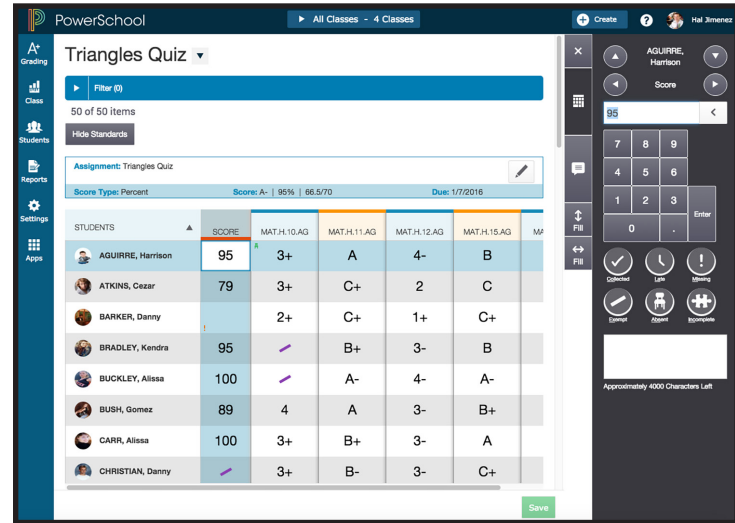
PowerSchool

All Classes - 4 Classes

Create

Hal Jimenez

Grading

Class

Students

Reports

Settings

Apps

Triangles Quiz

Filter (0)

50 of 50 items

Hide Standards

Assignment: Triangles Quiz

Score Type: Percent

Score: A- | 95% | 66.5/70

Due: 1/7/2016

| STUDENTS | SCORE | MAT.H.10.AG | MAT.H.11.AG | MAT.H.12.AG | MAT.H.15.AG | MA |
|---|---|---|---|---|---|---|
| AGUIRRE, Harrison | 95 | 3+ | A | 4- | B | |
| ATKINS, Cezar | 79 | 3+ | C+ | 2 | C | |
| BARKER, Danny | | 2+ | C+ | 1+ | C+ | |
| BRADLEY, Kendra | 95 | | B+ | 3- | B | |
| BUCKLEY, Alissa | 100 | | A- | 4- | A- | |
| BUSH, Gomez | 89 | 4 | A | 3- | B+ | |
| CARR, Alissa | 100 | 3+ | B+ | 3- | A | |
| CHRISTIAN, Danny | | 3+ | B- | 3- | C+ | |

Save

Fill

Fill

AGUIRRE, Harrison

Score

95

7 8 9
4 5 6
1 2 3
0 .

Enter

Collected

Late

Missing

Exempt

Absent

Incomplete

Approximately 4000 Characters Left